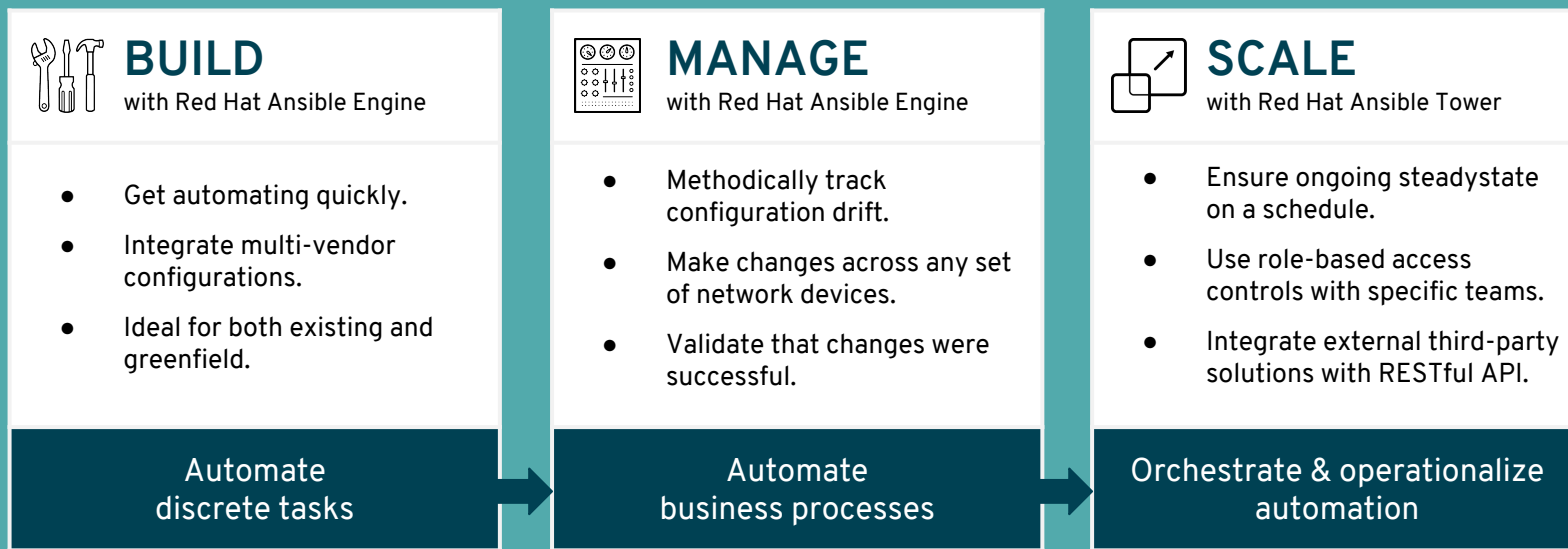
BUILD
with Red Hat Ansible Engine

- Get automating quickly.
- Integrate multi-vendor configurations.
- Ideal for both existing and greenfield.

Automate discrete tasks

MANAGE
with Red Hat Ansible Engine

- Methodically track configuration drift.
- Make changes across any set of network devices.
- Validate that changes were successful.

Automate business processes

SCALE
with Red Hat Ansible Tower

- Ensure ongoing steadystate on a schedule.
- Use role-based access controls with specific teams.
- Integrate external third-party solutions with RESTful API.

Orchestrate & operationalize automation